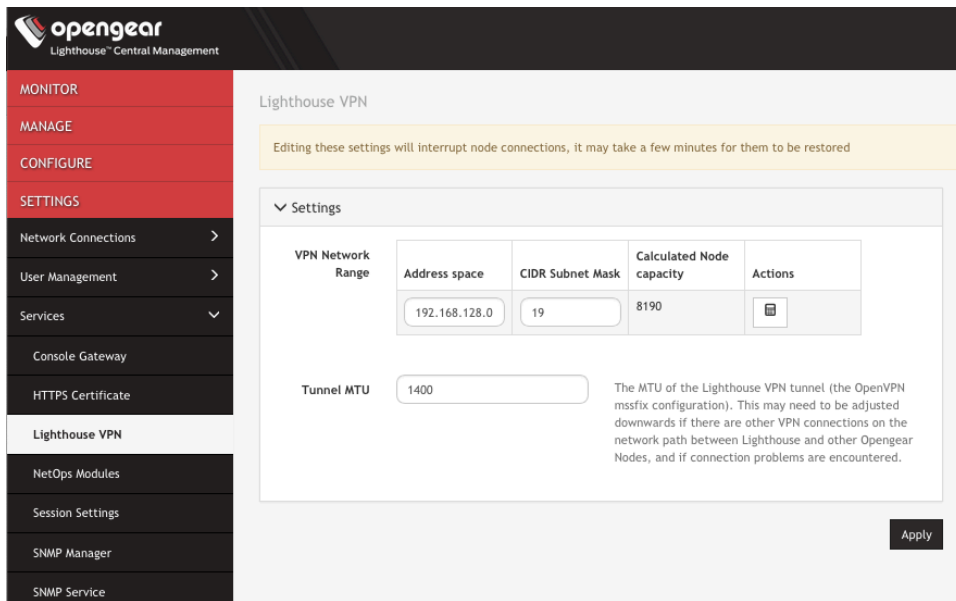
opengear
Lighthouse™ Central Management

MONITOR
MANAGE
CONFIGURE
SETTINGS
Network Connections
User Management
Services
Console Gateway
HTTPS Certificate
Lighthouse VPN
NetOps Modules
Session Settings
SNMP Manager
SNMP Service

Lighthouse VPN

Editing these settings will interrupt node connections, it may take a few minutes for them to be restored

Settings

VPN Network Range

| Address space | CIDR Subnet Mask | Calculated Node capacity | Actions |
|---|---|---|---|
| 192.168.128.0 | 19 | 8190 | |

Tunnel MTU 1400

The MTU of the Lighthouse VPN tunnel (the OpenVPN mssfix configuration). This may need to be adjusted downwards if there are other VPN connections on the network path between Lighthouse and other Opengear Nodes, and if connection problems are encountered.

Apply